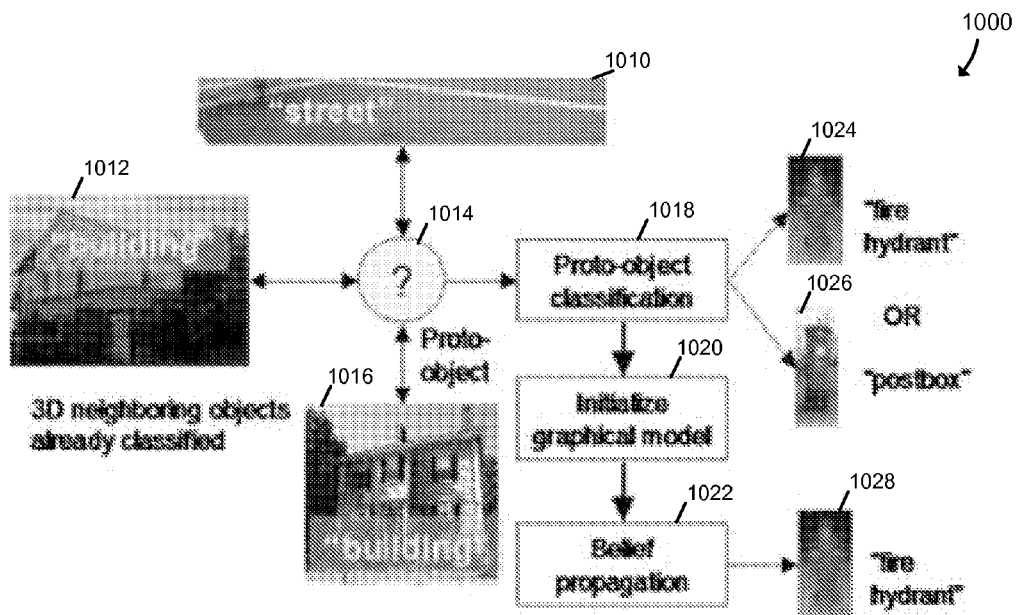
1000

1010

"street"

1012

"building"

1014

?

Proto-object

1016

"building"

3D neighboring objects already classified

1018

Proto-object classification

1020

Initialize graphical model

1022

Belief propagation

1024

"fire hydrant"

1026

OR

"postbox"

1028

"fire hydrant"